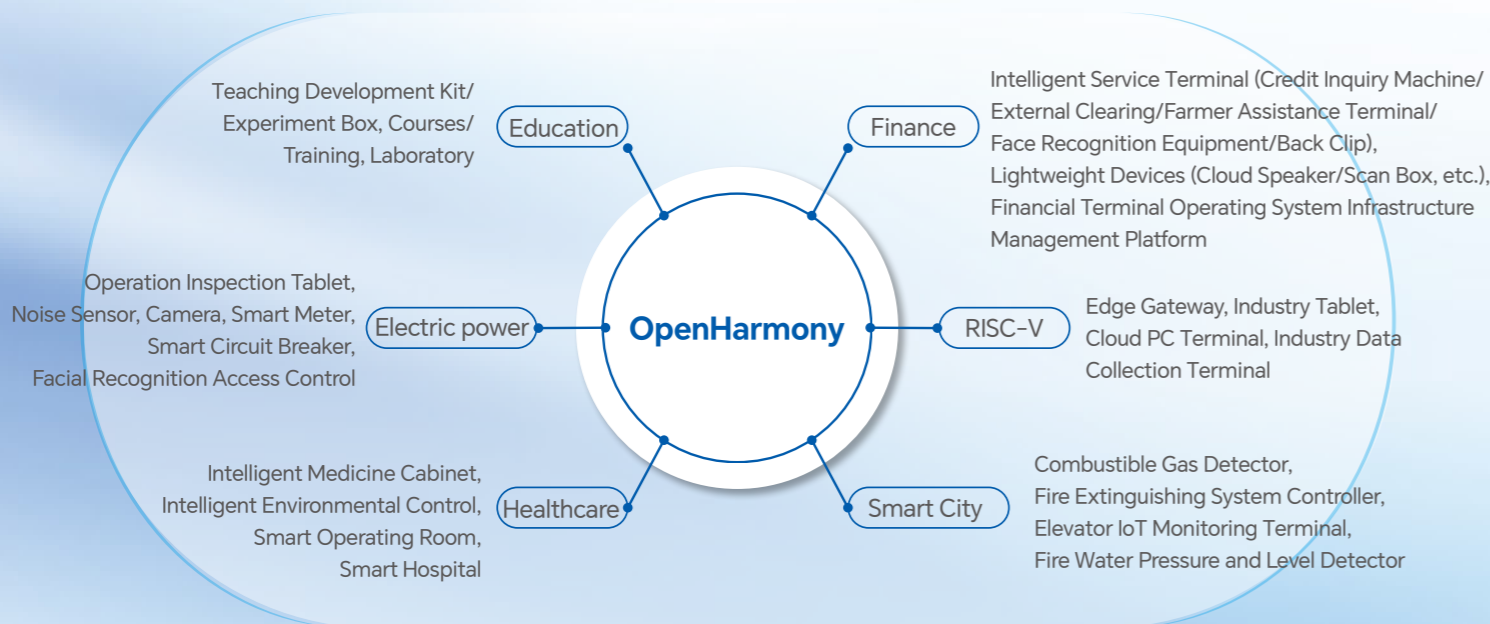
Teaching Development Kit/ Experiment Box, Courses/ Training, Laboratory

Education

Finance

Intelligent Service Terminal (Credit Inquiry Machine/ External Clearing/Farmer Assistance Terminal/ Face Recognition Equipment/Back Clip), Lightweight Devices (Cloud Speaker/Scan Box, etc.), Financial Terminal Operating System Infrastructure Management Platform

Operation Inspection Tablet, Noise Sensor, Camera, Smart Meter, Smart Circuit Breaker, Facial Recognition Access Control

Electric power

OpenHarmony

RISC-V

Edge Gateway, Industry Tablet, Cloud PC Terminal, Industry Data Collection Terminal

Intelligent Medicine Cabinet, Intelligent Environmental Control, Smart Operating Room, Smart Hospital

Healthcare

Smart City

Combustible Gas Detector, Fire Extinguishing System Controller, Elevator IoT Monitoring Terminal, Fire Water Pressure and Level Detector